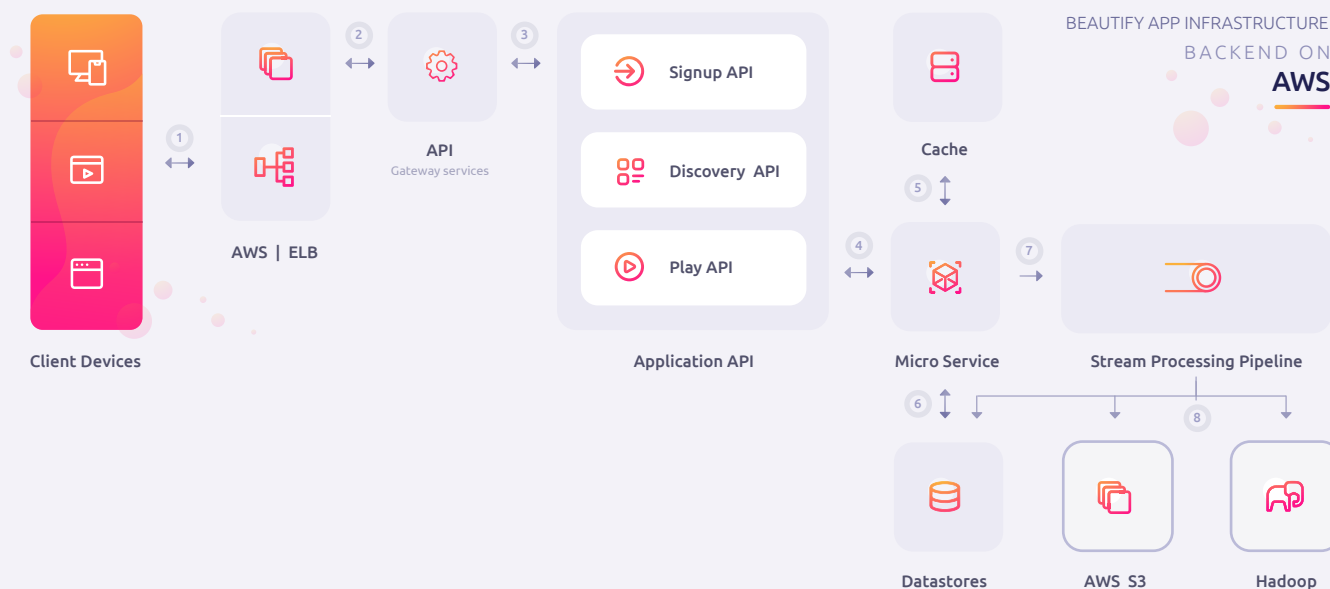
BEAUTIFY APP INFRASTRUCTURE
BACKEND ON
AWS

Client Devices

1

AWS | ELB

2

API
Gateway services

3

Signup API

Discovery API

Play API

Application API

Cache

5

4

Micro Service

7

Stream Processing Pipeline

6

8

Datastores

AWS S3

Hadoop